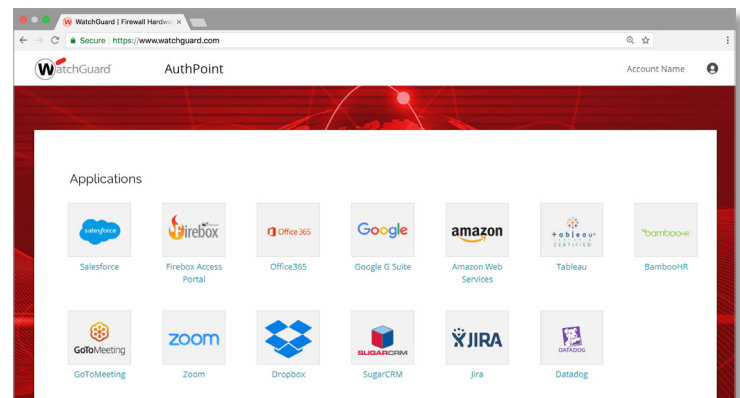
WatchGuard | Firewall Hardwa ×

Secure https://www.watchguard.com

WatchGuard AuthPoint Account Name

Applications

salesforce
Salesforce

Firebox
Firebox Access Portal

Office365
Office365

Google
Google G Suite

amazon
Amazon Web Services

tableau CERTIFIED
Tableau

bambooHR
BambooHR

GoToMeeting
GoToMeeting

zoom
Zoom

Dropbox

SUGARCRM
SugarCRM

JIRA
Jira

DATADOG
Datadog